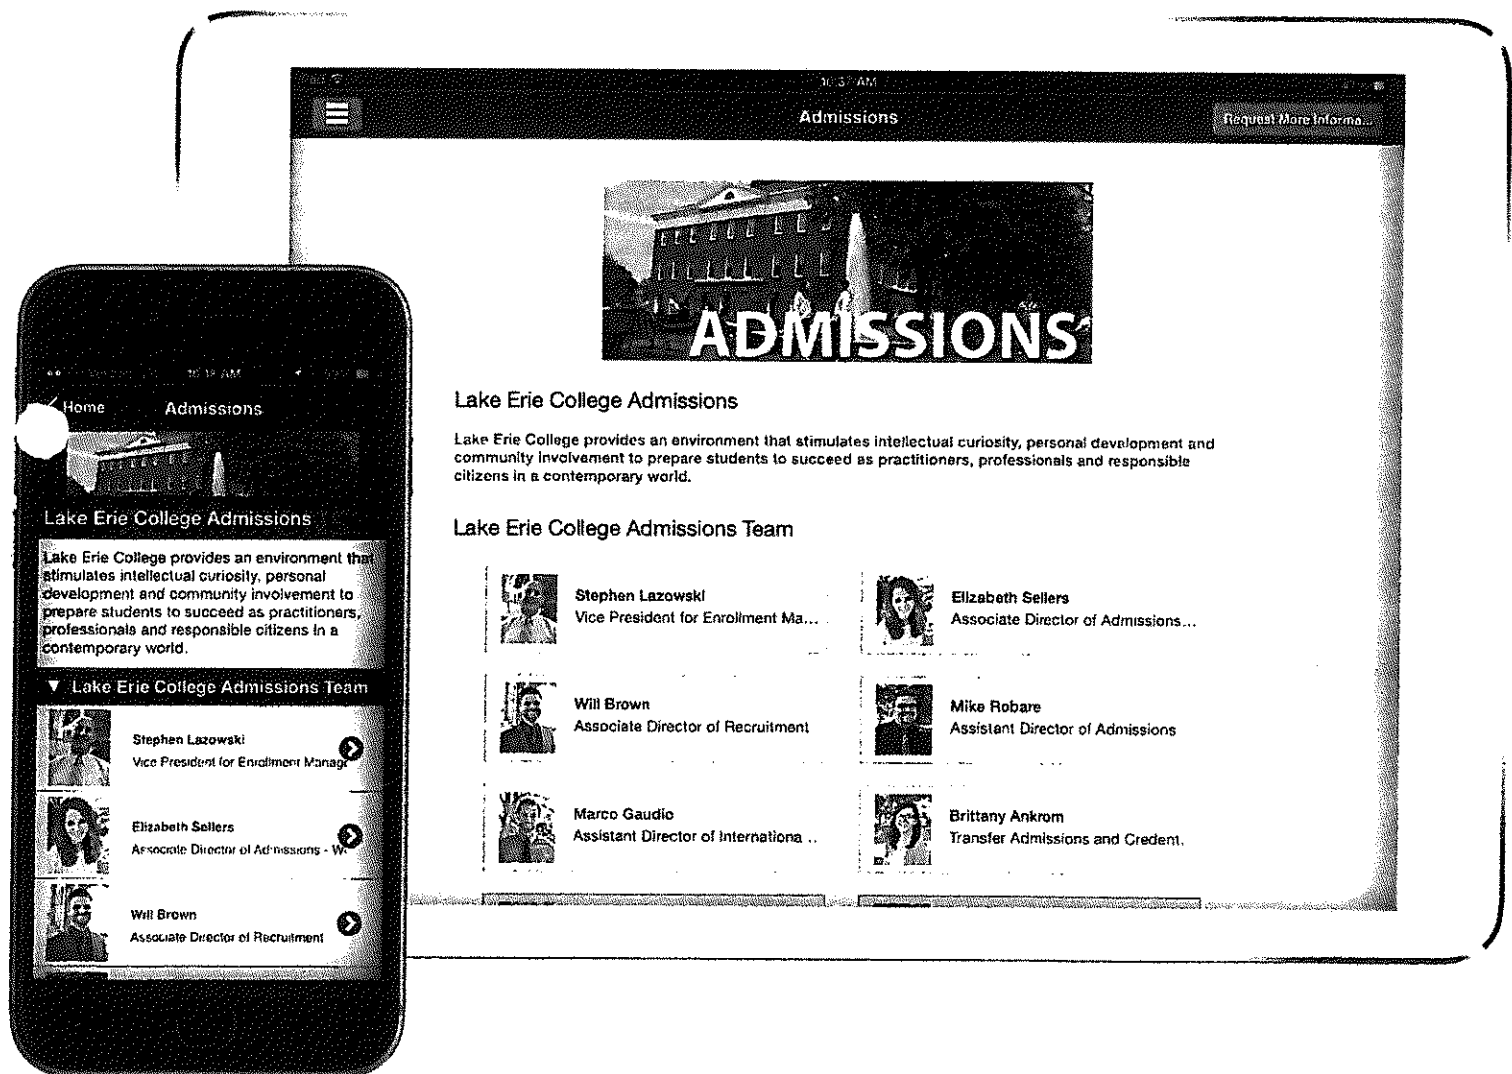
10:37 AM

Admissions

Request More Informa...

ADMISSIONS

Lake Erie College Admissions

Lake Erie College provides an environment that stimulates intellectual curiosity, personal development and community involvement to prepare students to succeed as practitioners, professionals and responsible citizens in a contemporary world.

Lake Erie College Admissions Team

Stephen Lazowski
Vice President for Enrollment Ma...

Elizabeth Sellers
Associate Director of Admissions...

Will Brown
Associate Director of Recruitment

Mike Robare
Assistant Director of Admissions

Marco Gaudio
Assistant Director of Internationa...

Brittany Ankrom
Transfer Admissions and Credent...

10:19 AM

Home

Admissions

Lake Erie College Admissions

Lake Erie College provides an environment that stimulates intellectual curiosity, personal development and community involvement to prepare students to succeed as practitioners, professionals and responsible citizens in a contemporary world.

▼ Lake Erie College Admissions Team

Stephen Lazowski
Vice President for Enrollment Manage

Elizabeth Sellers
Associate Director of Admissions - W

Will Brown
Associate Director of Recruitment